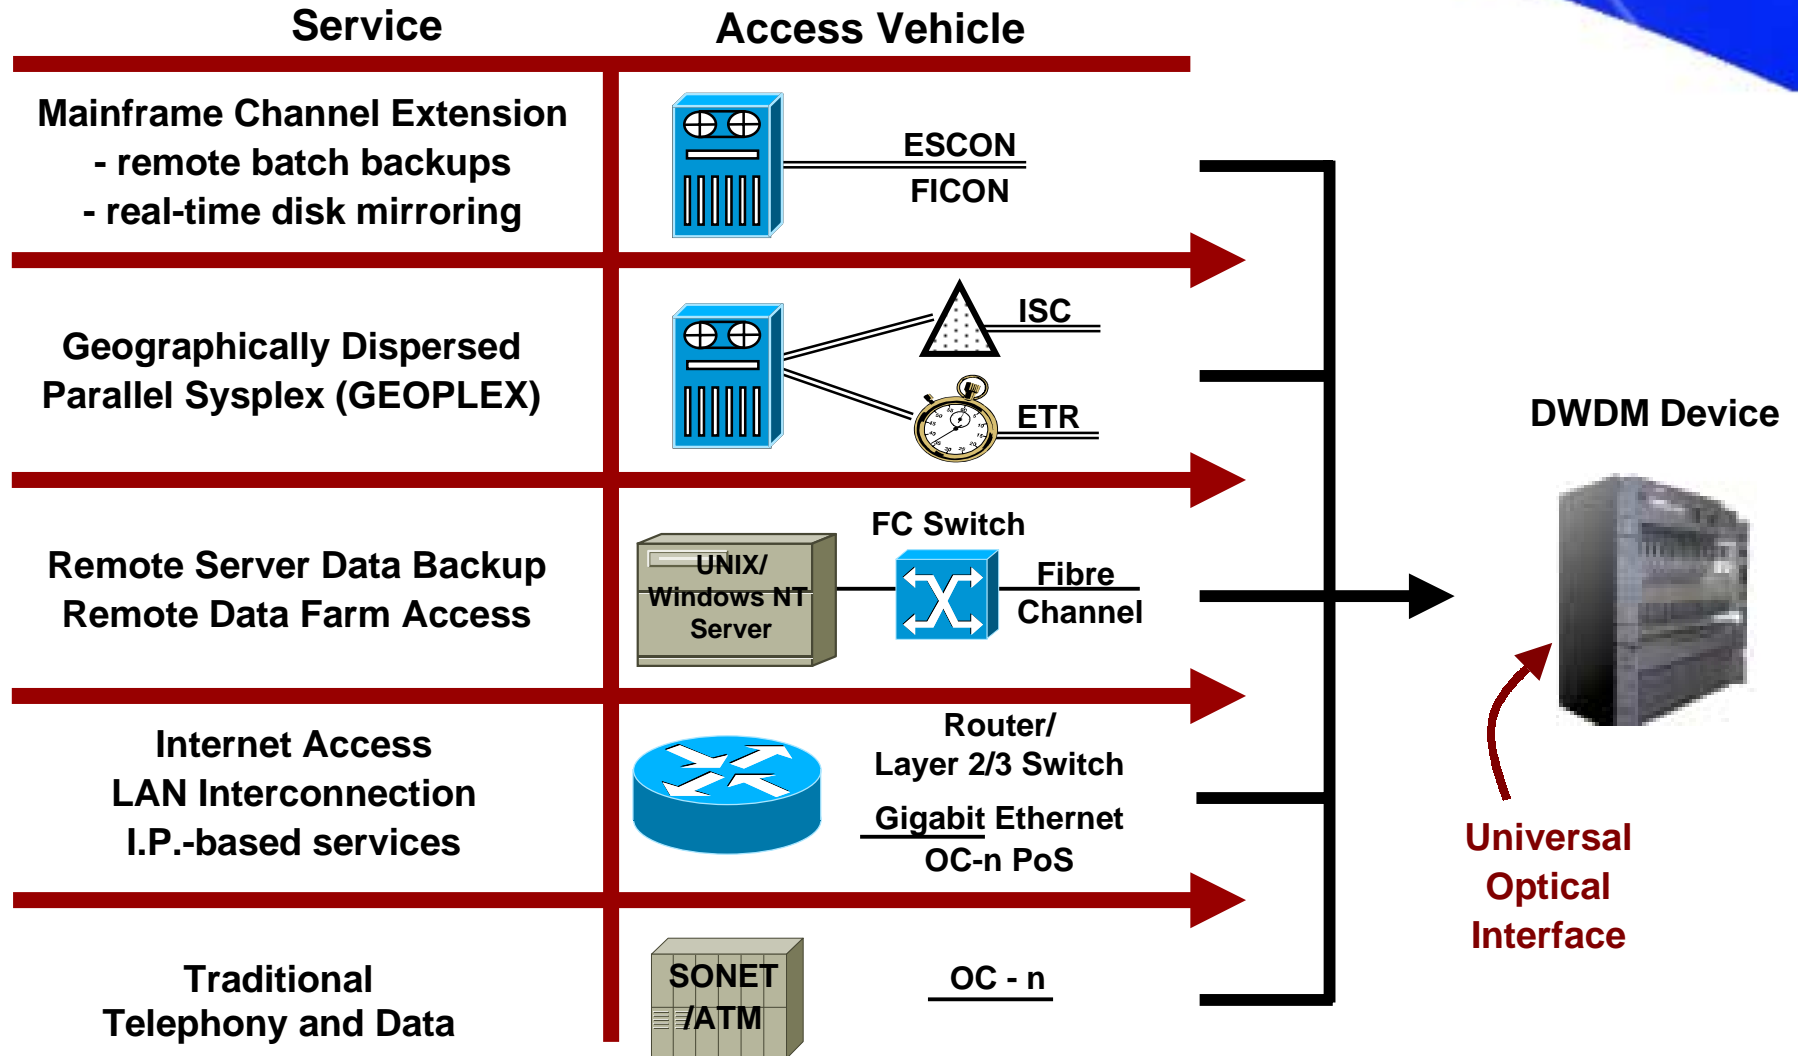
Service

Access Vehicle

Mainframe Channel Extension
- remote batch backups
- real-time disk mirroring

ESCON
FICON

Geographically Dispersed Parallel Sysplex (GEOPLEX)

ISC
ETR

DWDM Device

Remote Server Data Backup
Remote Data Farm Access

UNIX/ Windows NT Server

FC Switch

Fibre Channel

Internet Access
LAN Interconnection
I.P.-based services

Router/ Layer 2/3 Switch

Gigabit Ethernet
OC-n PoS

Universal Optical Interface

Traditional Telephony and Data

SONET /ATM

OC - n